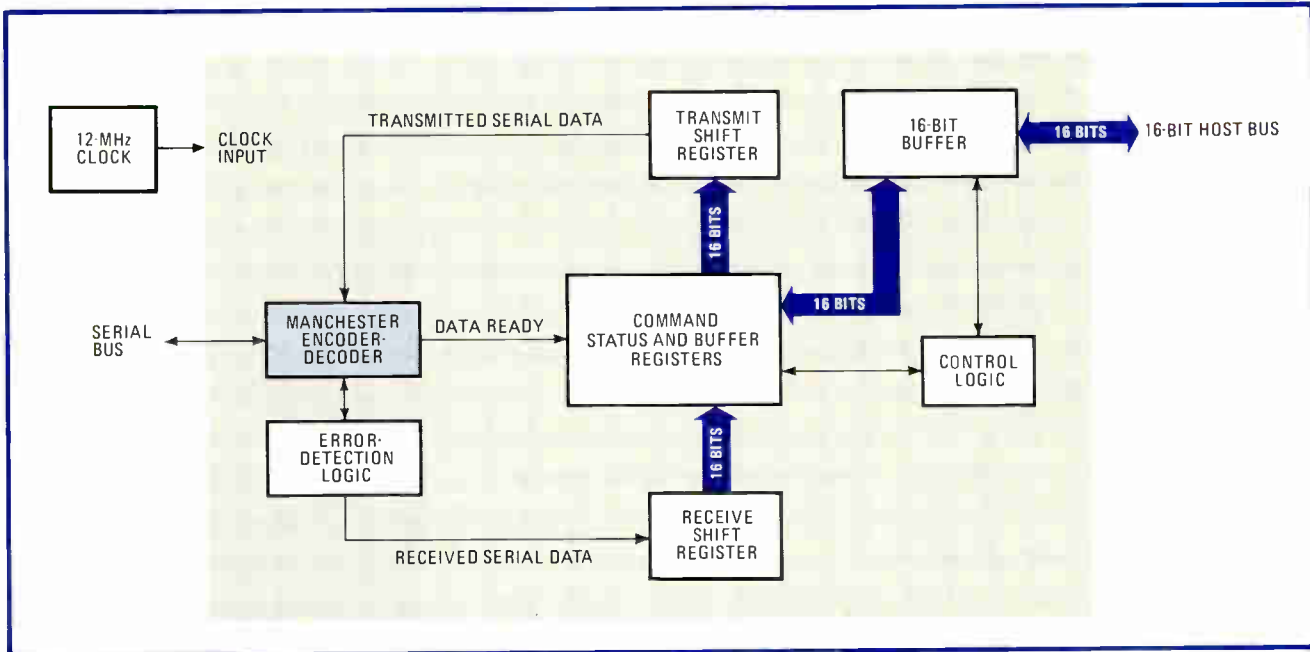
12-MHz CLOCK

CLOCK INPUT

TRANSMITTED SERIAL DATA

TRANSMIT SHIFT REGISTER

16-BIT BUFFER

16 BITS

16-BIT HOST BUS

16 BITS

16 BITS

SERIAL BUS

MANCHESTER ENCODER-DECODER

DATA READY

COMMAND STATUS AND BUFFER REGISTERS

CONTROL LOGIC

ERROR-DETECTION LOGIC

16 BITS

RECEIVE SHIFT REGISTER

RECEIVED SERIAL DATA